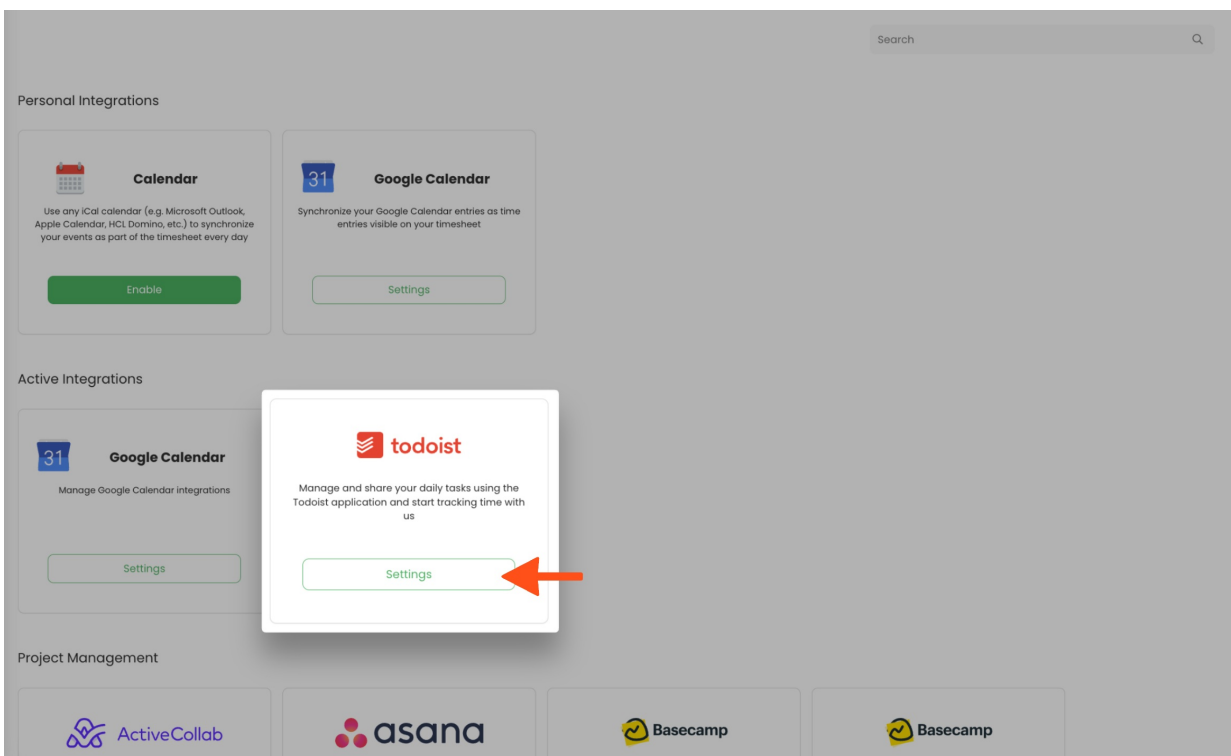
Search

Personal Integrations

Calendar

Use any iCal calendar (e.g. Microsoft Outlook, Apple Calendar, HCL Domino, etc.) to synchronize your events as part of the timesheet every day

Enable

31

Google Calendar

Synchronize your Google Calendar entries as time entries visible on your timesheet

Settings

Active Integrations

31

Google Calendar

Manage Google Calendar integrations

Settings

todoist

Manage and share your daily tasks using the Todoist application and start tracking time with us

Settings

Project Management

ActiveCollab

asana

Basecamp

Basecamp